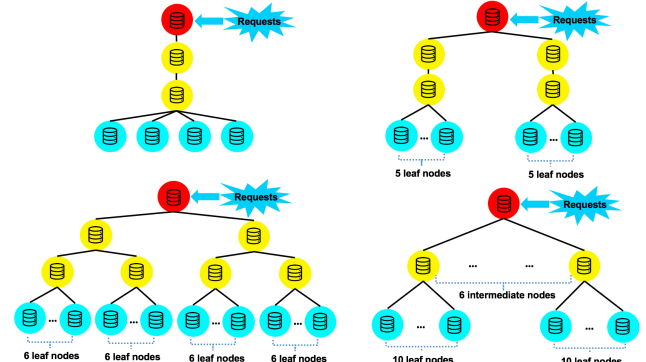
Requests

Requests

...

...

5 leaf nodes

5 leaf nodes

Requests

...

...

...

...

6 leaf nodes

6 leaf nodes

6 leaf nodes

6 leaf nodes

Requests

...

...

6 intermediate nodes

...

...

10 leaf nodes

10 leaf nodes